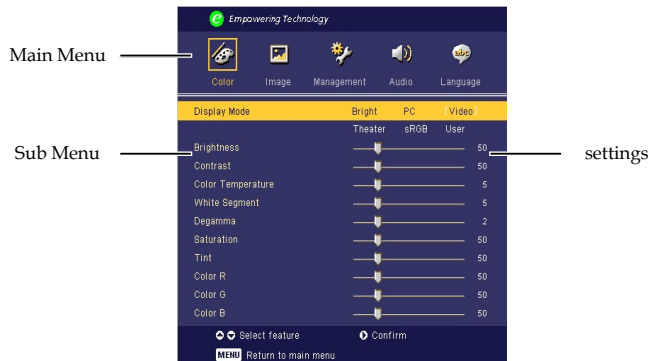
Empowering Technology

Main Menu

Color Image Management Audio Language

Sub Menu

settings

| Display Mode | Bright | PC | Video |
|---|---|---|---|
| | Theater | sRGB | User |
| Brightness | | | 50 |
| Contrast | | | 50 |
| Color Temperature | | | 5 |
| White Segment | | | 5 |
| Degamma | | | 2 |
| Saturation | | | 50 |
| Tint | | | 50 |
| Color R | | | 50 |
| Color G | | | 50 |
| Color B | | | 50 |

Select feature Confirm

MENU Return to main menu